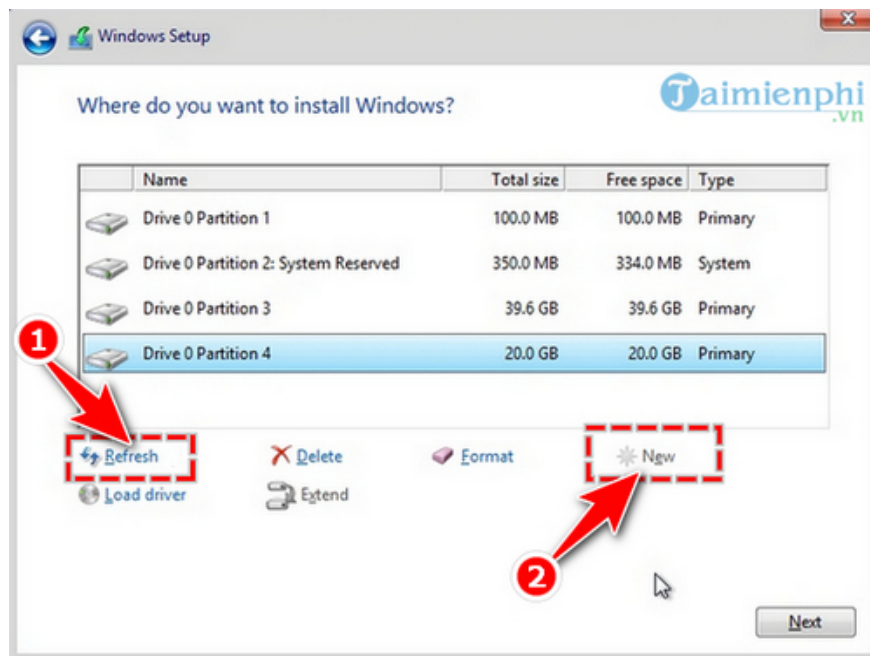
Windows Setup

Taimienphi.vn

Where do you want to install Windows?

| | Name | Total size | Free space | Type |
|---|---|---|---|---|
| | Drive 0 Partition 1 | 100.0 MB | 100.0 MB | Primary |
| | Drive 0 Partition 2: System Reserved | 350.0 MB | 334.0 MB | System |
| | Drive 0 Partition 3 | 39.6 GB | 39.6 GB | Primary |
| | Drive 0 Partition 4 | 20.0 GB | 20.0 GB | Primary |

1

Refresh
Delete
Format
New
Load driver
Extend

2

Next